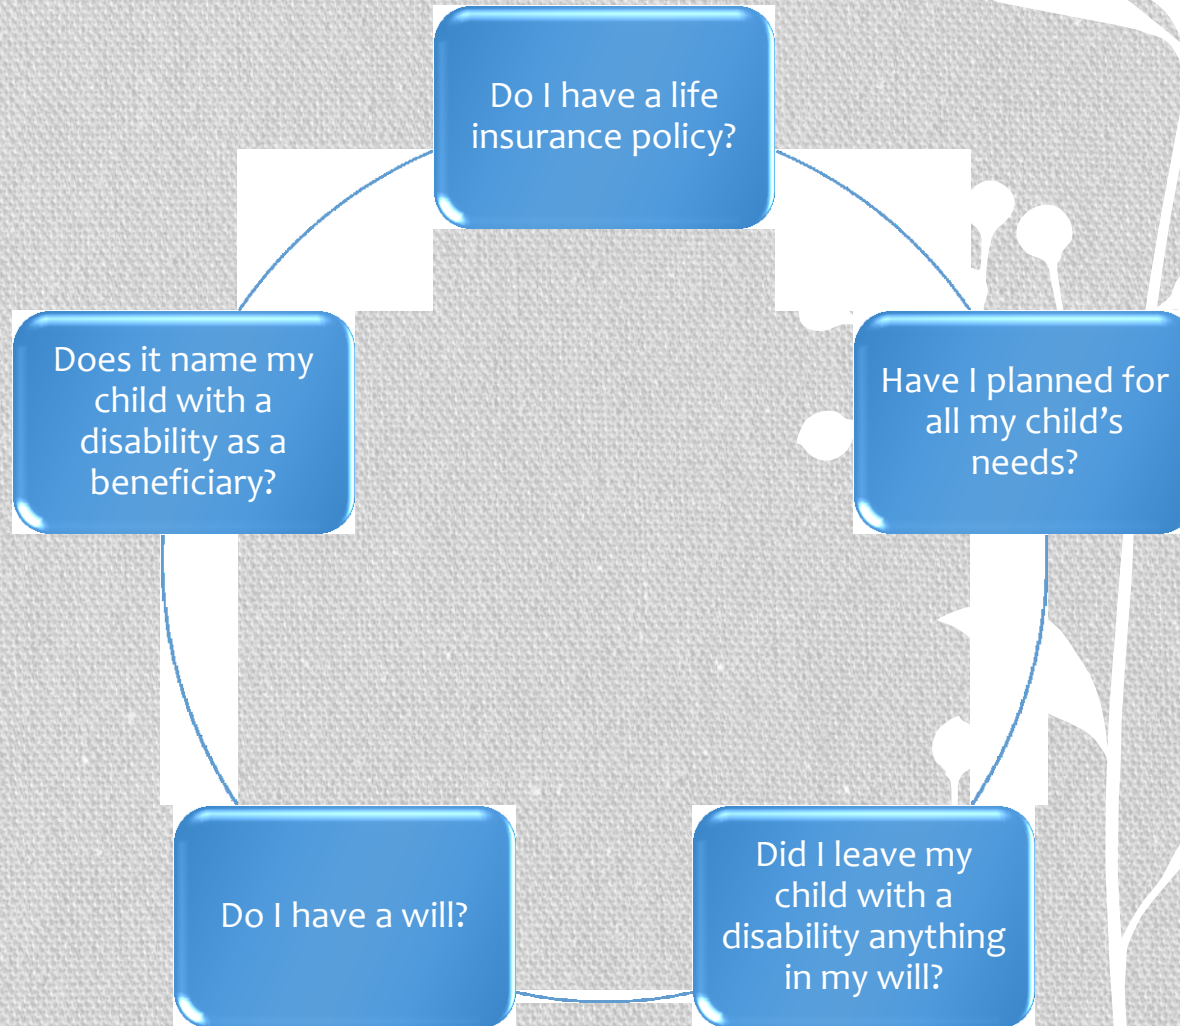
Do I have a life insurance policy?

Have I planned for all my child’s needs?

Did I leave my child with a disability anything in my will?

Do I have a will?

Does it name my child with a disability as a beneficiary?